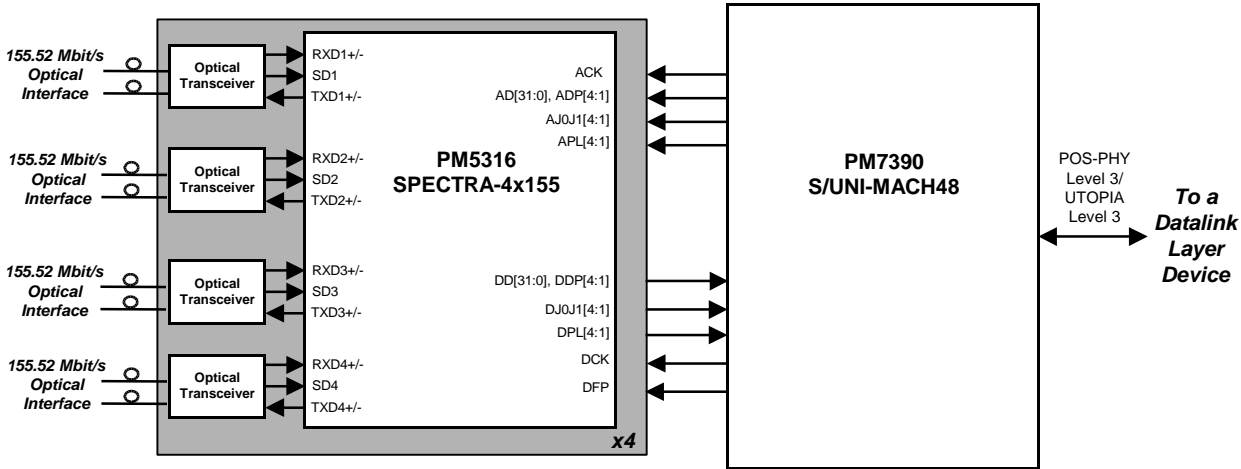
155.52 Mbit/s Optical Interface

Optical Transceiver

RXD1+/-
SD1
TXD1+/-

155.52 Mbit/s Optical Interface

Optical Transceiver

RXD2+/-
SD2
TXD2+/-

155.52 Mbit/s Optical Interface

Optical Transceiver

RXD3+/-
SD3
TXD3+/-

155.52 Mbit/s Optical Interface

Optical Transceiver

RXD4+/-
SD4
TXD4+/-

PM5316
SPECTRA-4x155

ACK
AD[31:0], ADP[4:1]
AJ0J1[4:1]
APL[4:1]

DD[31:0], DDP[4:1]
DJ0J1[4:1]
DPL[4:1]
DCK
DFP

x4

PM7390
S/UNI-MACH48

POS-PHY Level 3/ UTOPIA Level 3

To a Datalink Layer Device